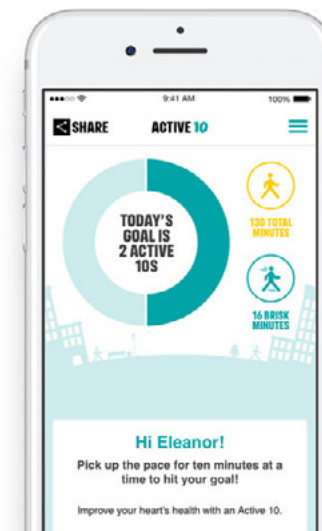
9:41 AM

100%

SHARE

ACTIVE 10

TODAY'S GOAL IS 2 ACTIVE 10S

130 TOTAL MINUTES

16 BRISK MINUTES

Hi Eleanor!

Pick up the pace for ten minutes at a time to hit your goal!

Improve your heart's health with an Active 10.